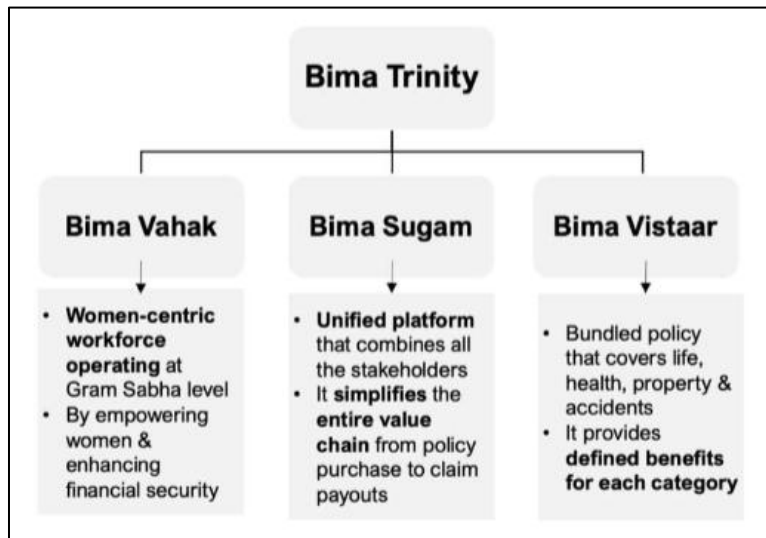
Bima Trinity

Bima Vahak

- Women-centric workforce operating at Gram Sabha level
- By empowering women & enhancing financial security

Bima Sugam

- Unified platform that combines all the stakeholders
- It simplifies the entire value chain from policy purchase to claim payouts

Bima Vistaar

- Bundled policy that covers life, health, property & accidents
- It provides defined benefits for each category